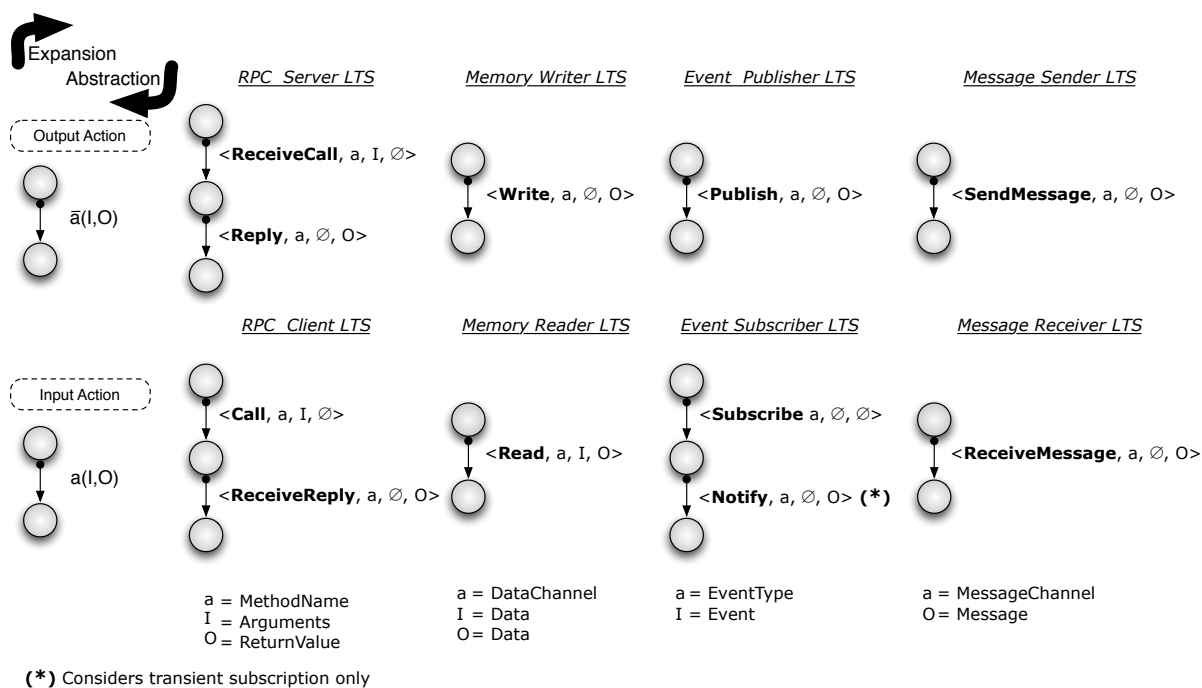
Expansion
Abstraction

RPC Server LTS

Memory Writer LTS

Event Publisher LTS

Message Sender LTS

Output Action

$\bar{a}$(I,O)

<**ReceiveCall**, a, I, ∅>

<**Reply**, a, ∅, O>

<**Write**, a, ∅, O>

<**Publish**, a, ∅, O>

<**SendMessage**, a, ∅, O>

RPC Client LTS

Memory Reader LTS

Event Subscriber LTS

Message Receiver LTS

Input Action

a(I,O)

<**Call**, a, I, ∅>

<**ReceiveReply**, a, ∅, O>

<**Read**, a, I, O>

<**Subscribe** a, ∅, ∅>

<**Notify**, a, ∅, O> **(\*)**

<**ReceiveMessage**, a, ∅, O>

a = MethodName
I = Arguments
O = ReturnValue

a = DataChannel
I = Data
O = Data

a = EventType
I = Event

a = MessageChannel
O = Message

**(\*)** Considers transient subscription only